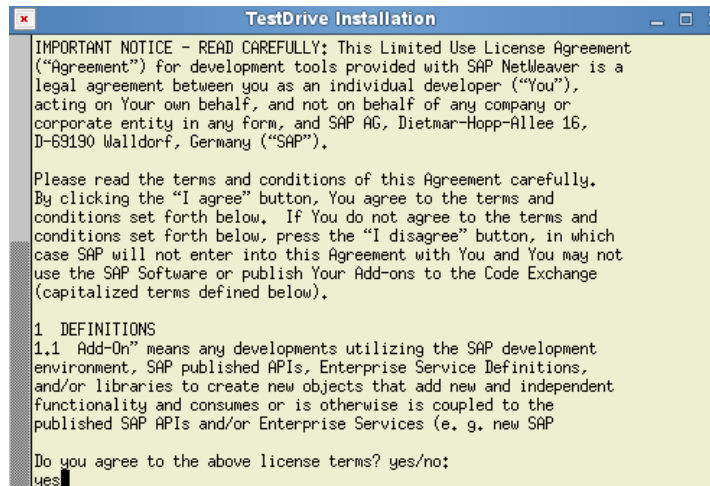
TestDrive Installation

IMPORTANT NOTICE - READ CAREFULLY: This Limited Use License Agreement (“Agreement”) for development tools provided with SAP NetWeaver is a legal agreement between you as an individual developer (“You”), acting on Your own behalf, and not on behalf of any company or corporate entity in any form, and SAP AG, Dietmar-Hopp-Allee 16, D-69190 Walldorf, Germany (“SAP”).

Please read the terms and conditions of this Agreement carefully. By clicking the “I agree” button, You agree to the terms and conditions set forth below. If You do not agree to the terms and conditions set forth below, press the “I disagree” button, in which case SAP will not enter into this Agreement with You and You may not use the SAP Software or publish Your Add-ons to the Code Exchange (capitalized terms defined below).

1 DEFINITIONS
1.1 Add-On” means any developments utilizing the SAP development environment, SAP published APIs, Enterprise Service Definitions, and/or libraries to create new objects that add new and independent functionality and consumes or is otherwise is coupled to the published SAP APIs and/or Enterprise Services (e. g. new SAP

Do you agree to the above license terms? yes/no:
yes